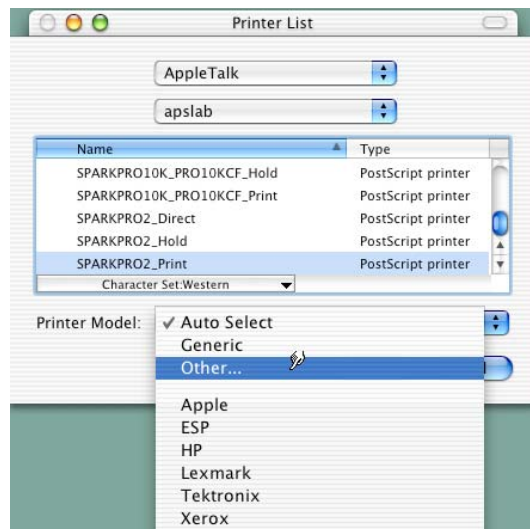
Printer List

AppleTalk

apslab

| Name | Type |
|---|---|
| SPARKPRO10K_PRO10KCF_Hold | PostScript printer |
| SPARKPRO10K_PRO10KCF_Print | PostScript printer |
| SPARKPRO2_Direct | PostScript printer |
| SPARKPRO2_Hold | PostScript printer |
| SPARKPRO2_Print | PostScript printer |

Character Set:Western

Printer Model:

✓ Auto Select
Generic
Other...
Apple
ESP
HP
Lexmark
Tektronix
Xerox